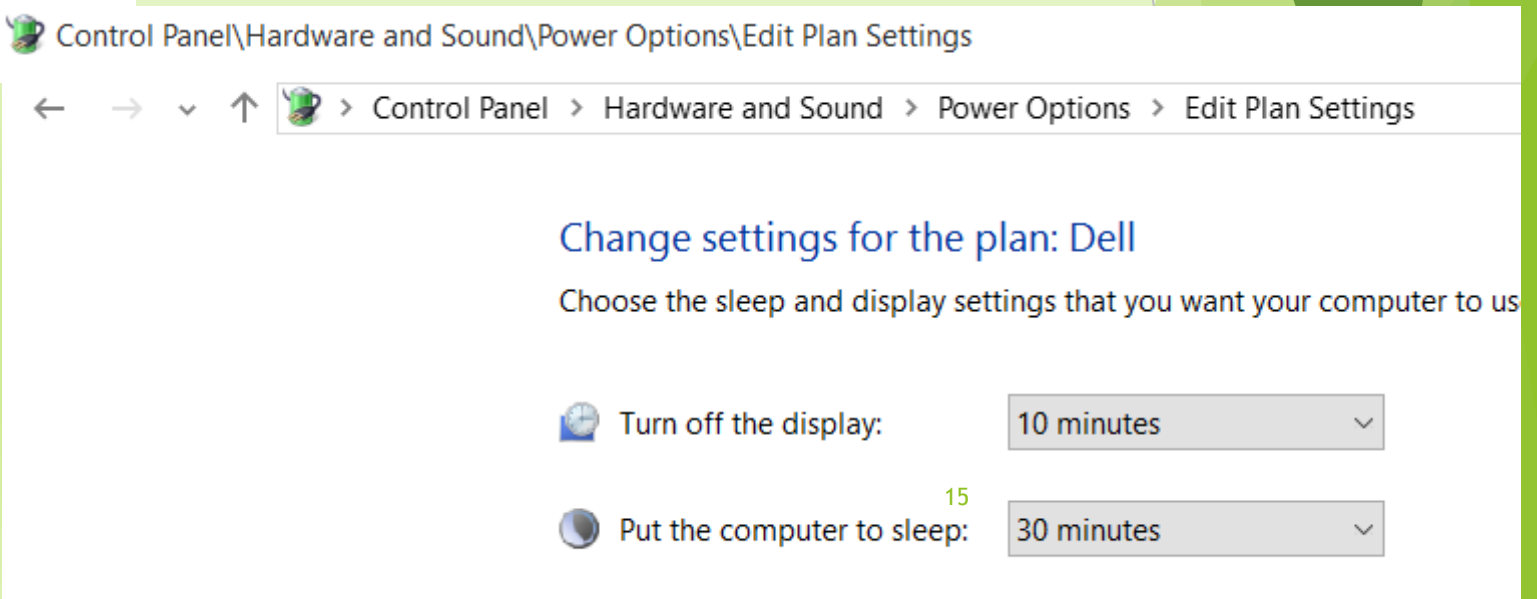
Control Panel\Hardware and Sound\Power Options\Edit Plan Settings

Control Panel > Hardware and Sound > Power Options > Edit Plan Settings

Change settings for the plan: Dell

Choose the sleep and display settings that you want your computer to us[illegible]

Turn off the display: 10 minutes

15

Put the computer to sleep: 30 minutes